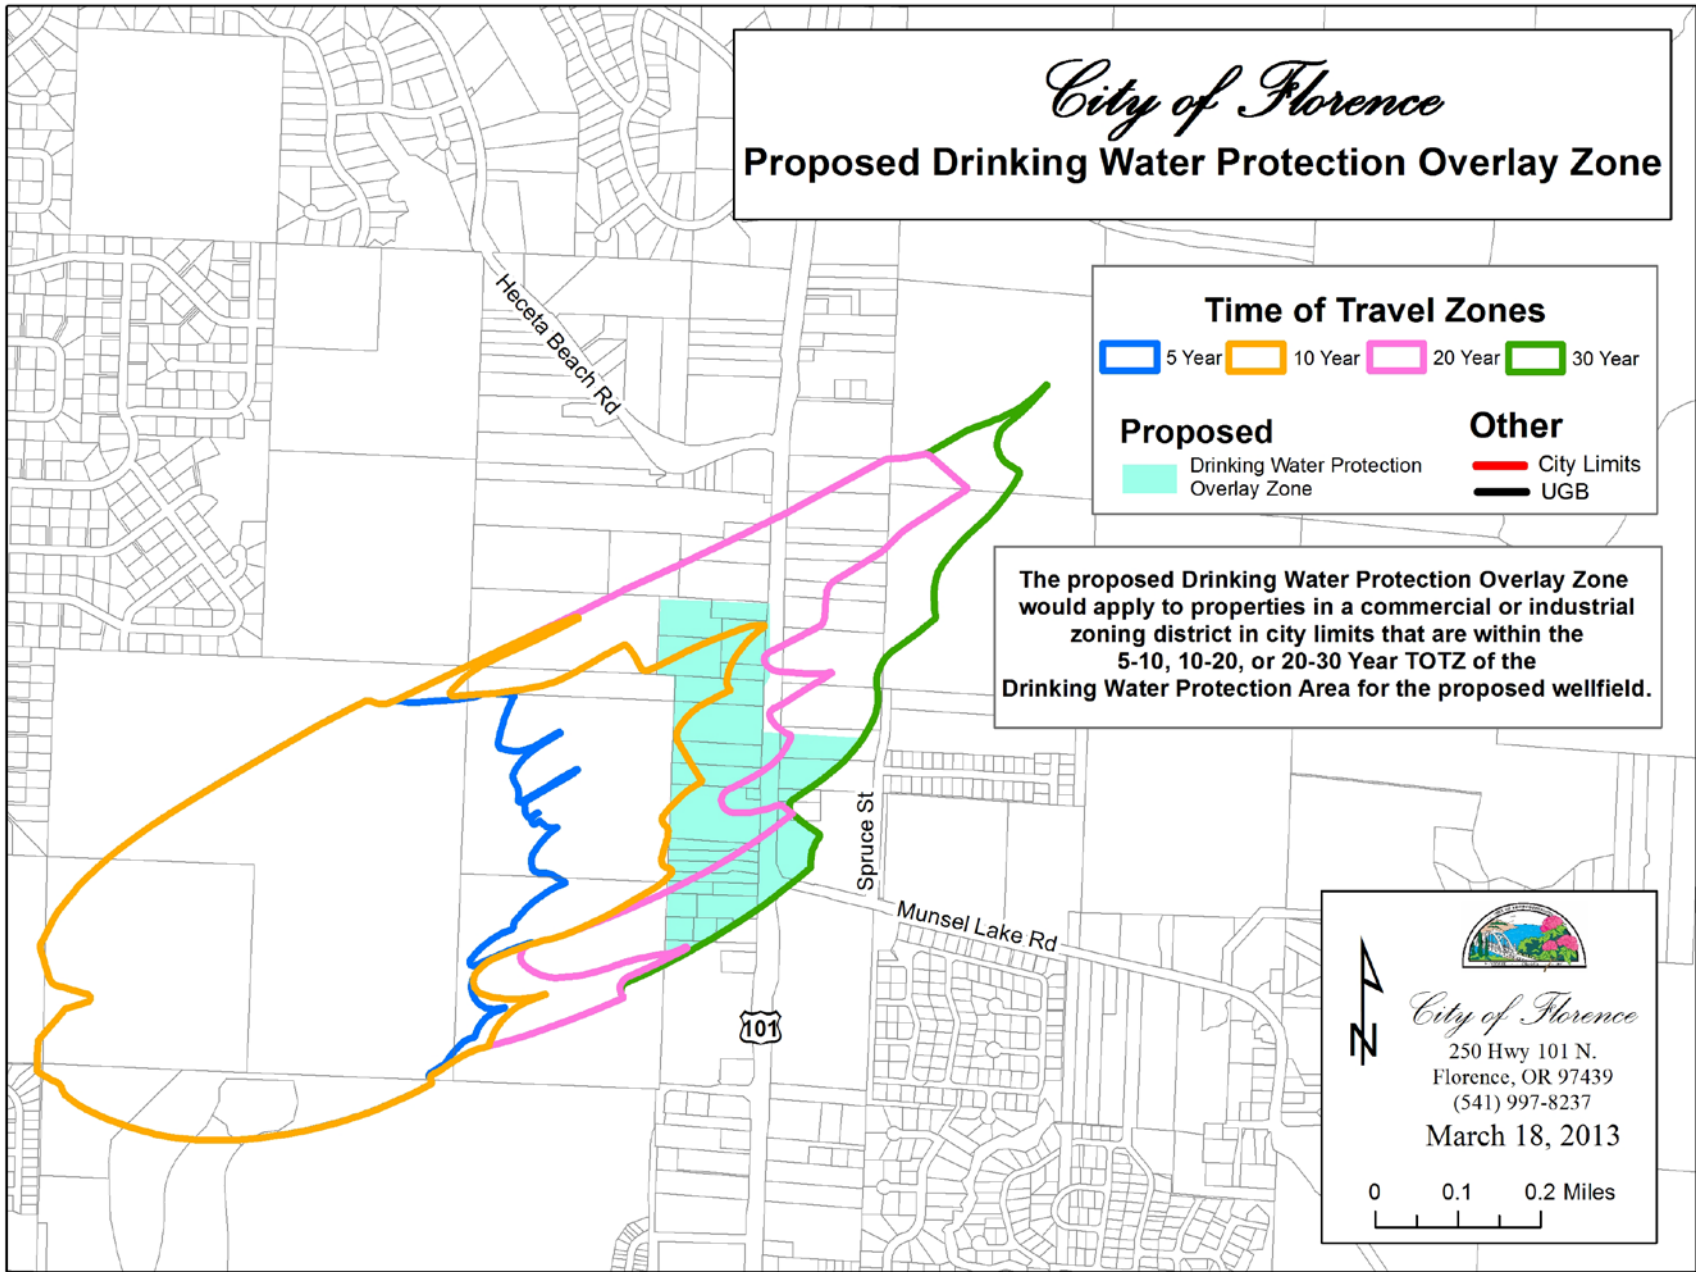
City of Florence
Proposed Drinking Water Protection Overlay Zone

Time of Travel Zones
5 Year 10 Year 20 Year 30 Year

Proposed
Drinking Water Protection Overlay Zone

Other
City Limits
UGB

The proposed Drinking Water Protection Overlay Zone would apply to properties in a commercial or industrial zoning district in city limits that are within the 5-10, 10-20, or 20-30 Year TOTZ of the Drinking Water Protection Area for the proposed wellfield.

Heceta Beach Rd

Spruce St

Munsel Lake Rd

101

N

City of Florence
250 Hwy 101 N.
Florence, OR 97439
(541) 997-8237
March 18, 2013

0 0.1 0.2 Miles